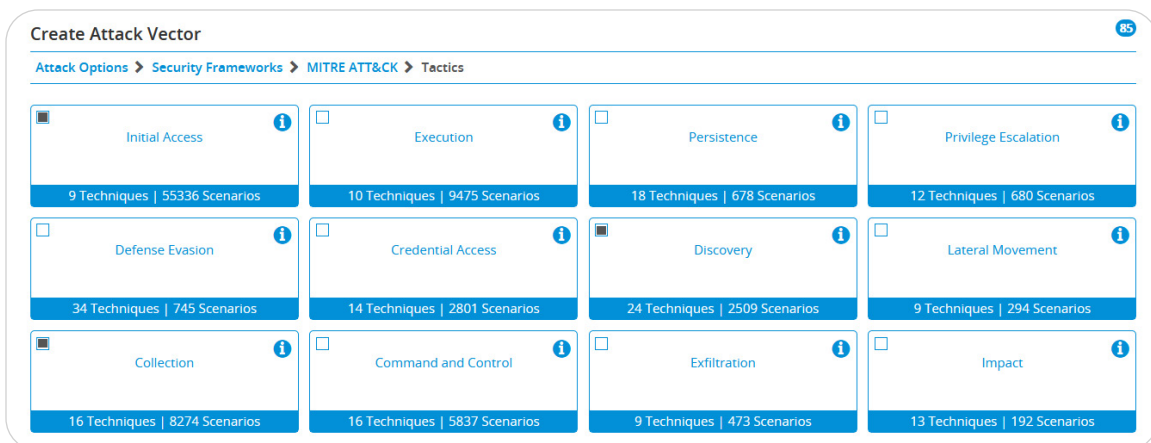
Create Attack Vector

85

Attack Options > Security Frameworks > MITRE ATT&CK > Tactics

Initial Access
9 Techniques | 55336 Scenarios

Execution
10 Techniques | 9475 Scenarios

Persistence
18 Techniques | 678 Scenarios

Privilege Escalation
12 Techniques | 680 Scenarios

Defense Evasion
34 Techniques | 745 Scenarios

Credential Access
14 Techniques | 2801 Scenarios

Discovery
24 Techniques | 2509 Scenarios

Lateral Movement
9 Techniques | 294 Scenarios

Collection
16 Techniques | 8274 Scenarios

Command and Control
16 Techniques | 5837 Scenarios

Exfiltration
9 Techniques | 473 Scenarios

Impact
13 Techniques | 192 Scenarios